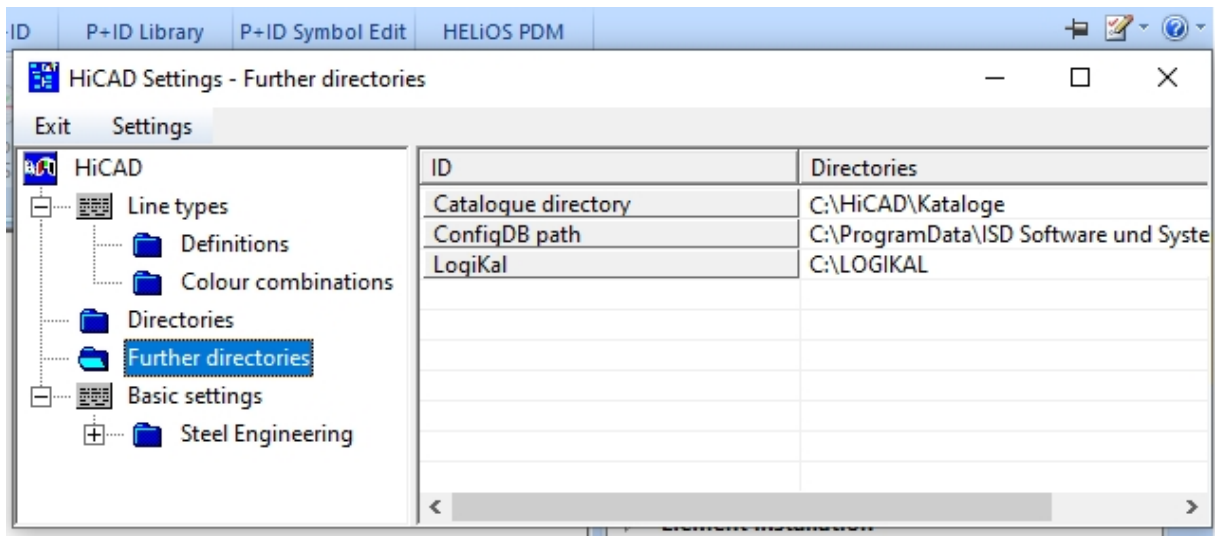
ID | P+ID Library | P+ID Symbol Edit | HELiOS PDM

HiCAD Settings - Further directories

Exit Settings

HiCAD
Line types
Definitions
Colour combinations
Directories
Further directories
Basic settings
Steel Engineering

| ID | Directories |
|---|---|
| Catalogue directory | C:\HiCAD\Kataloge |
| ConfigDB path | C:\ProgramData\ISD Software und Syste |
| LogiKal | C:\LOGIKAL |